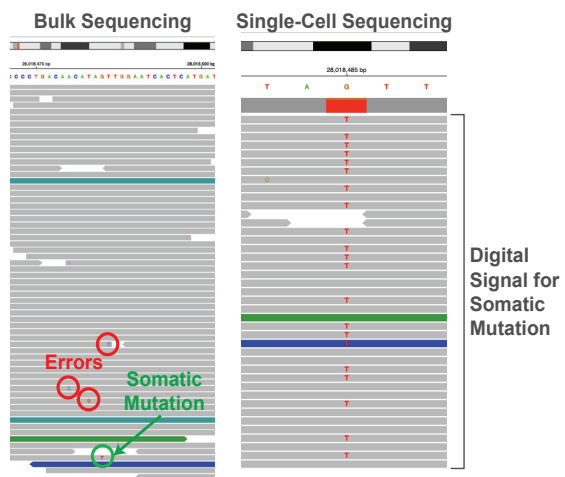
Bulk Sequencing

28,018,475 bp

28,018,500 bp

C C C T G A C A A C A T A G T T G A A T C A C T C A T G A T

Errors

Somatic Mutation

T

Single-Cell Sequencing

28,018,485 bp

T A G T T

T
T
T
T
T
T
T
T
T
T
T
T
T
T
T
T
T
T
T
T

Digital Signal for Somatic Mutation